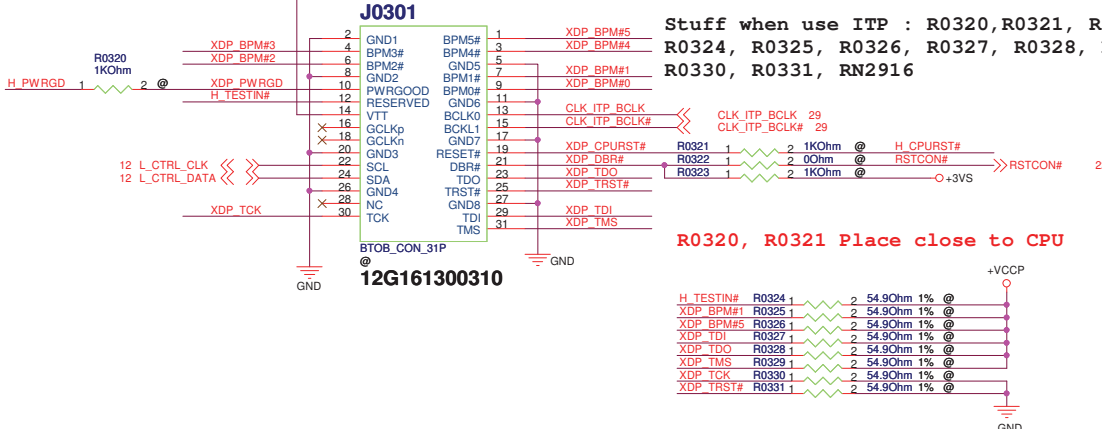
J0301

Stuff when use ITP : R0320,R0321, R
R0324, R0325, R0326, R0327, R0328,
R0330, R0331, RN2916

| | | | |
|---|---|---|---|
| 2 | GND1 | BPM5# | 1 |
| 4 | BPM3# | BPM4# | 3 |
| 6 | BPM2# | GND5 | 5 |
| 8 | GND2 | BPM1# | 7 |
| 10 | PWRGOOD | BPM0# | 9 |
| 12 | RESERVED | GND6 | 11 |
| 14 | VTT | BCLK0 | 13 |
| 16 | GCLKp | BCKL1 | 15 |
| 18 | GCLKn | GND7 | 17 |
| 20 | GND3 | RESET# | 19 |
| 22 | SCL | DBR# | 21 |
| 24 | SDA | TDO | 23 |
| 26 | GND4 | TRST# | 25 |
| 28 | NC | GND8 | 27 |
| 30 | TCK | TDI | 29 |
| | | TMS | 31 |

XDP_BPM#3
XDP_BPM#2
R0320
1KOhm
H_PWRGD 1 2 @
XDP_PWRGD
H_TESTIN#
12 L_CTRL_CLK
12 L_CTRL_DATA
XDP_TCK
GND
BTOB_CON_31P
@
12G161300310

XDP_BPM#5
XDP_BPM#4
XDP_BPM#1
XDP_BPM#0
CLK_ITP_BCLK
CLK_ITP_BCLK#
CLK_ITP_BCLK 29
CLK_ITP_BCLK# 29
XDP_CPURST# R0321 1 2 1KOhm @ H_CPURST#
XDP_DBR# R0322 1 2 0Ohm @ RSTCON# RSTCON# 2
XDP_TDO R0323 1 2 1KOhm @ +3VS
XDP_TRST#
XDP_TDI
XDP_TMS
GND

R0320, R0321 Place close to CPU

+VCCP
H_TESTIN# R0324 1 2 54.9Ohm 1% @
XDP_BPM#1 R0325 1 2 54.9Ohm 1% @
XDP_BPM#5 R0326 1 2 54.9Ohm 1% @
XDP_TDI R0327 1 2 54.9Ohm 1% @
XDP_TDO R0328 1 2 54.9Ohm 1% @
XDP_TMS R0329 1 2 54.9Ohm 1% @
XDP_TCK R0330 1 2 54.9Ohm 1% @
XDP_TRST# R0331 1 2 54.9Ohm 1% @
GND